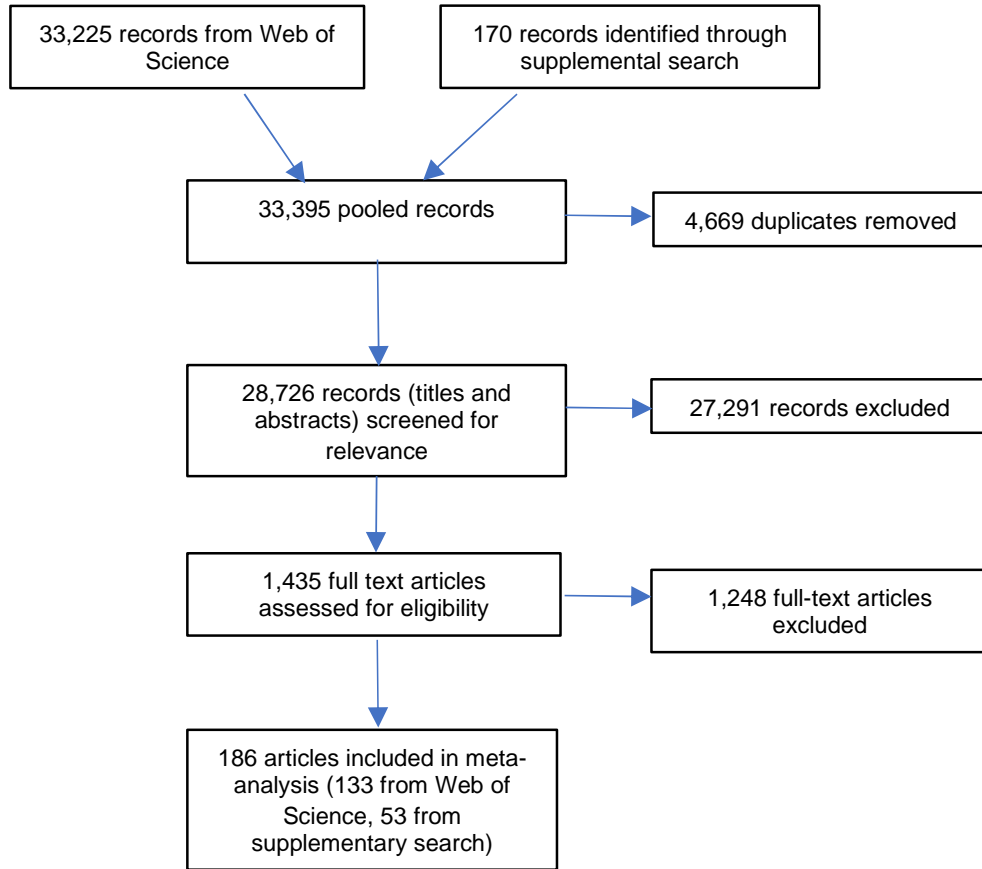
33,225 records from Web of Science

170 records identified through supplemental search

33,395 pooled records

4,669 duplicates removed

28,726 records (titles and abstracts) screened for relevance

27,291 records excluded

1,435 full text articles assessed for eligibility

1,248 full-text articles excluded

186 articles included in meta-analysis (133 from Web of Science, 53 from supplementary search)